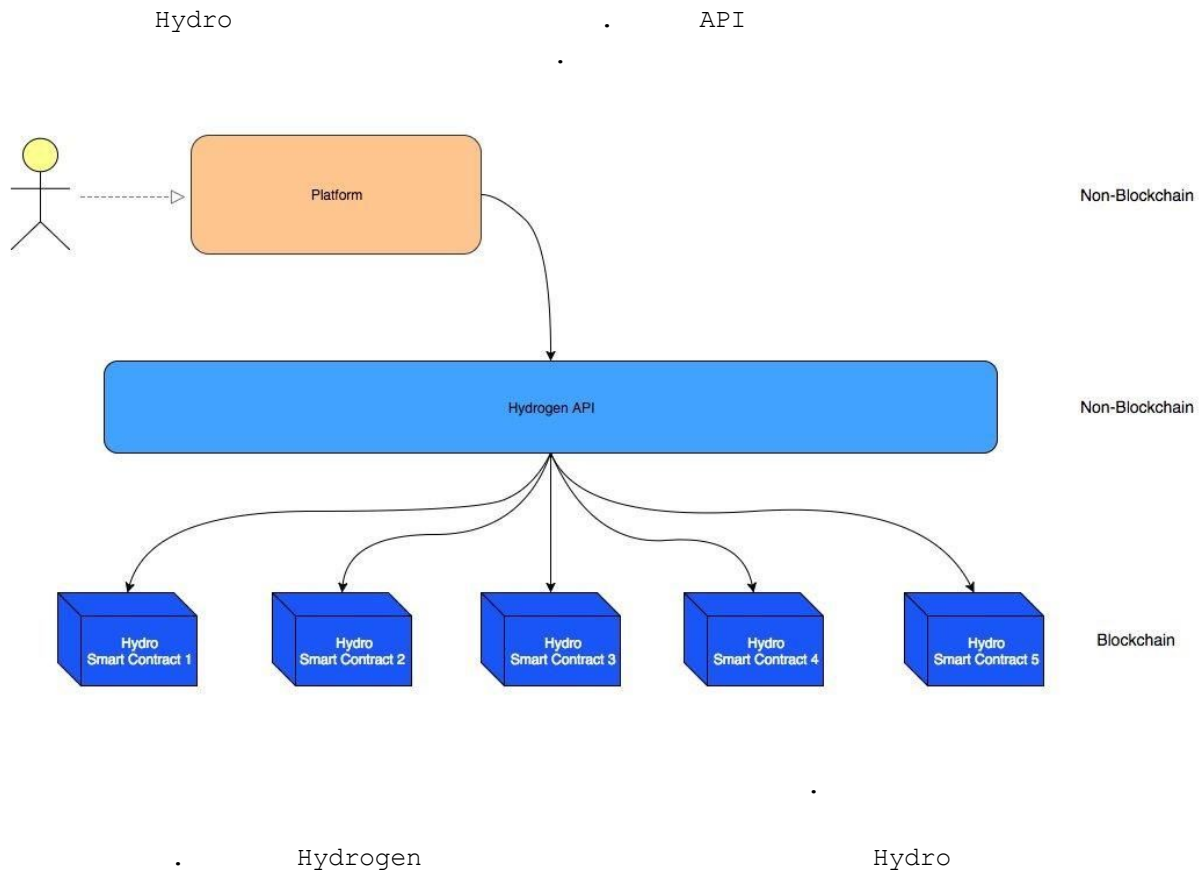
Hydro . API
.

Platform

Non-Blockchain

Hydrogen API

Non-Blockchain

Hydro Smart Contract 1

Hydro Smart Contract 2

Hydro Smart Contract 3

Hydro Smart Contract 4

Hydro Smart Contract 5

Blockchain

.

. Hydrogen Hydro